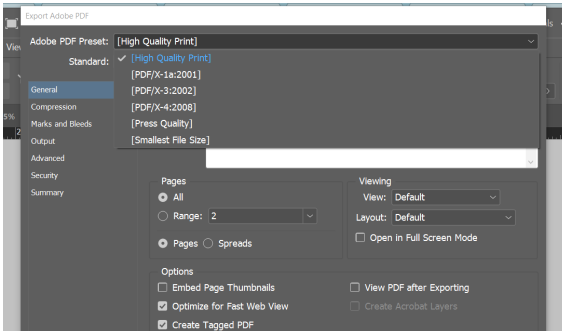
Export Adobe PDF

Adobe PDF Preset: [High Quality Print]

Standard:

[High Quality Print]
[PDF/X-1a:2001]
[PDF/X-3:2002]
[PDF/X-4:2008]
[Press Quality]
[Smallest File Size]

General
Compression
Marks and Bleeds
Output
Advanced
Security
Summary

Pages
All
Range: 2
Pages Spreads

Viewing
View: Default
Layout: Default
Open in Full Screen Mode

Options
Embed Page Thumbnails
Optimize for Fast Web View
Create Tagged PDF
View PDF after Exporting
Create Acrobat Layers